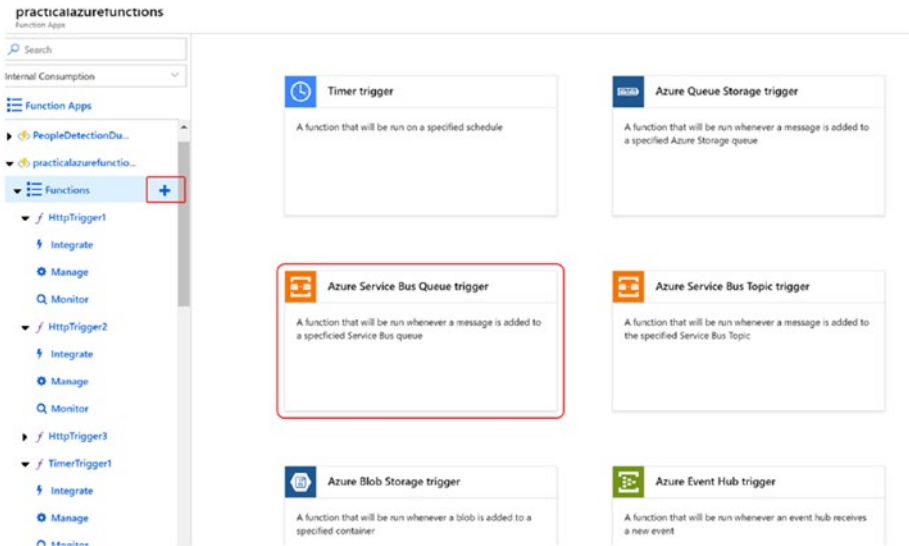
practicalazurefunctions
Function Apps

Search

Internal Consumption

Function Apps

PeopleDetectionDu...

practicalazurefunctio...

Functions

+

HttpTrigger1

Integrate

Manage

Monitor

HttpTrigger2

Integrate

Manage

Monitor

HttpTrigger3

TimerTrigger1

Integrate

Manage

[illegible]

Timer trigger

A function that will be run on a specified schedule

Azure Queue Storage trigger

A function that will be run whenever a message is added to a specified Azure Storage queue

Azure Service Bus Queue trigger

A function that will be run whenever a message is added to a specficied Service Bus queue

Azure Service Bus Topic trigger

A function that will be run whenever a message is added to the specified Service Bus Topic

Azure Blob Storage trigger

A function that will be run whenever a blob is added to a specified container

Azure Event Hub trigger

A function that will be run whenever an event hub receives a new event